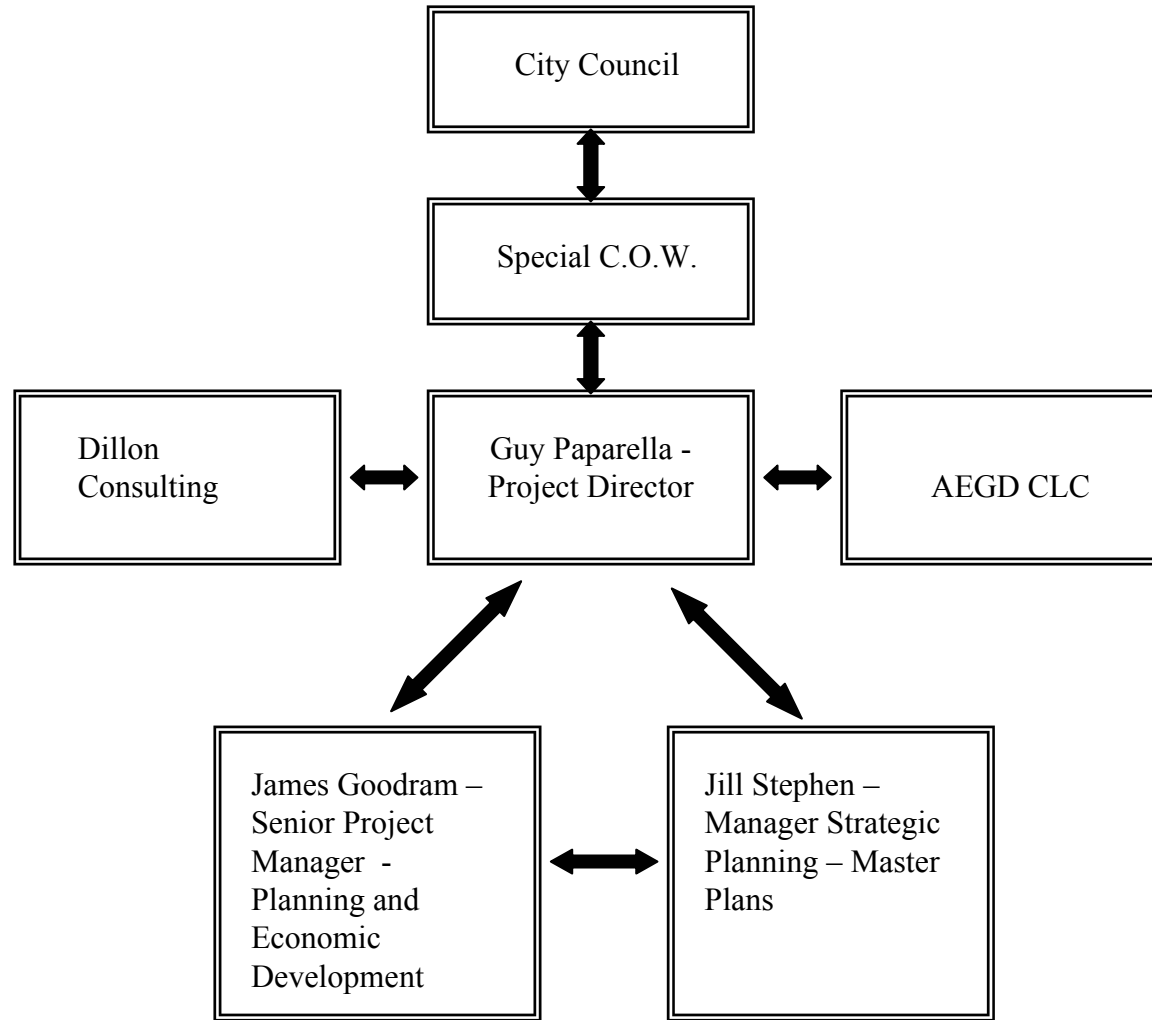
City Council

Special C.O.W.

Dillon Consulting

Guy Paparella - Project Director

AEGD CLC

James Goodram – Senior Project Manager - Planning and Economic Development

Jill Stephen – Manager Strategic Planning – Master Plans